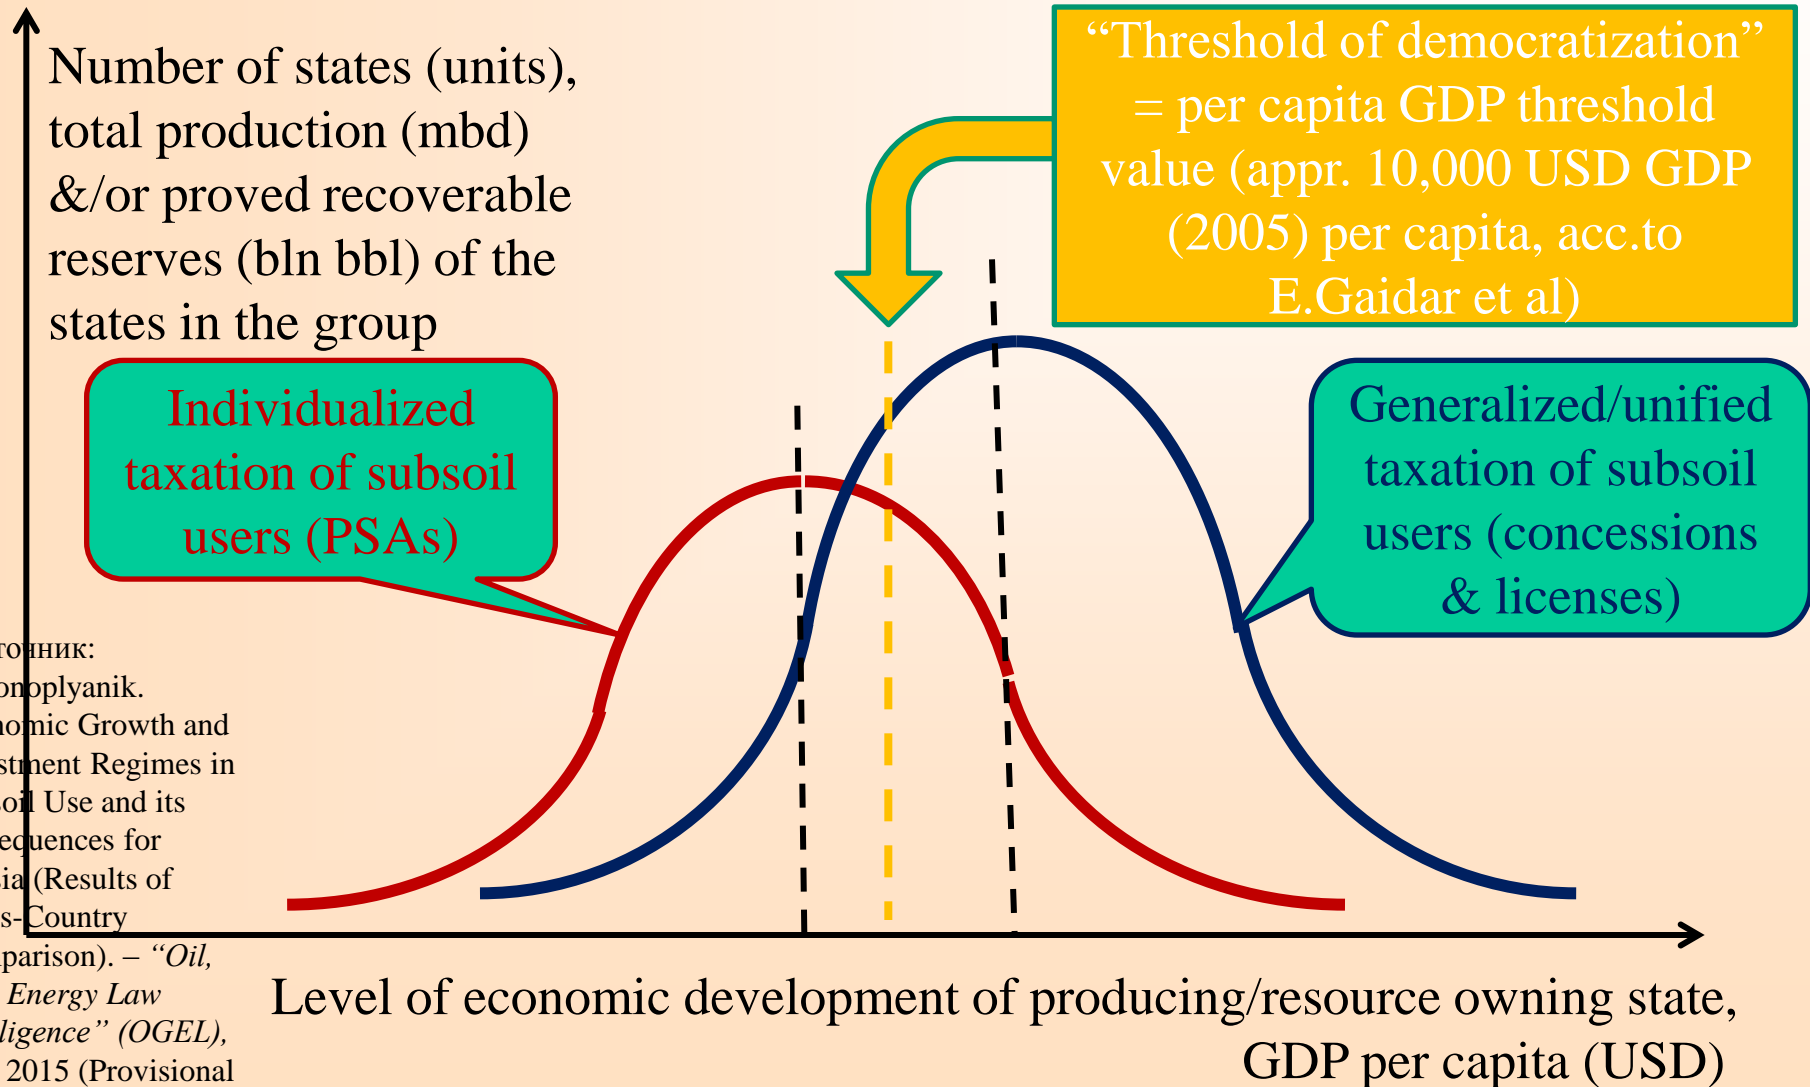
Number of states (units), total production (mbd) &/or proved recoverable reserves (bln bbl) of the states in the group

“Threshold of democratization” = per capita GDP threshold value (appr. 10,000 USD GDP (2005) per capita, acc.to E.Gaidar et al)

Individualized taxation of subsoil users (PSAs)

Generalized/unified taxation of subsoil users (concessions & licenses)

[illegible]точник: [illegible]onoplyanik. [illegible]omic Growth and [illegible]stment Regimes in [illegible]oil Use and its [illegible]equences for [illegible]ia (Results of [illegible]s-Country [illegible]parison). – “Oil, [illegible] Energy Law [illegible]ligence” (OGEL), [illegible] 2015 (Provisional

Level of economic development of producing/resource owning state, GDP per capita (USD)